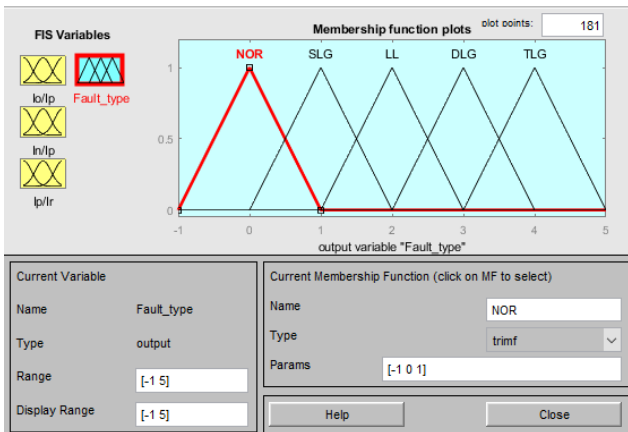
FIS Variables

Io/Ip

Fault_type

In/Ip

Ip/Ir

Membership function plots

plot points: 181

NOR SLG LL DLG TLG

1

0.5

0

-1 0 1 2 3 4 5

output variable "Fault_type"

Current Variable

Name Fault_type

Type output

Range [-1 5]

Display Range [-1 5]

Current Membership Function (click on MF to select)

Name NOR

Type trimf

Params [-1 0 1]

Help

Close